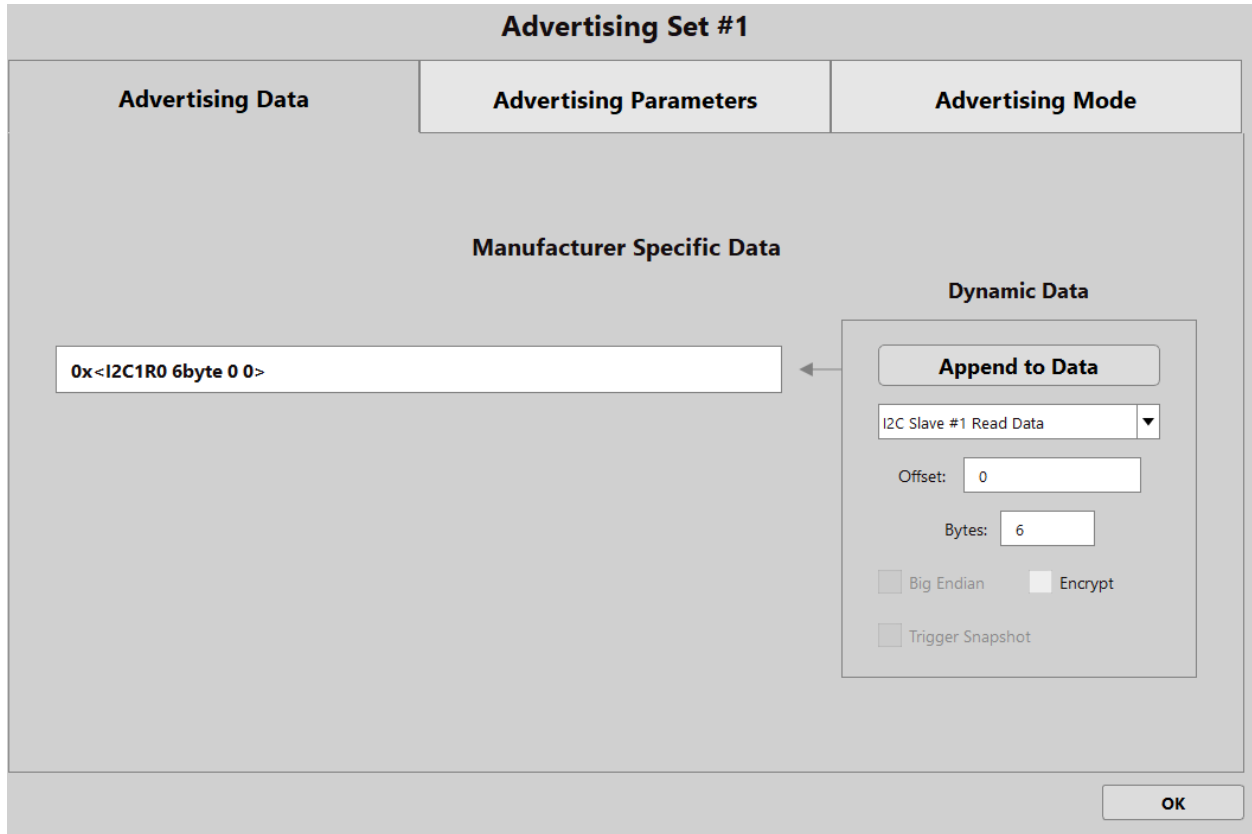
Advertising Set #1

Advertising Data

Advertising Parameters

Advertising Mode

Manufacturer Specific Data

Dynamic Data

0x<I2C1R0 6byte 0 0>

Append to Data

I2C Slave #1 Read Data

Offset: 0

Bytes: 6

Big Endian

Encrypt

Trigger Snapshot

OK